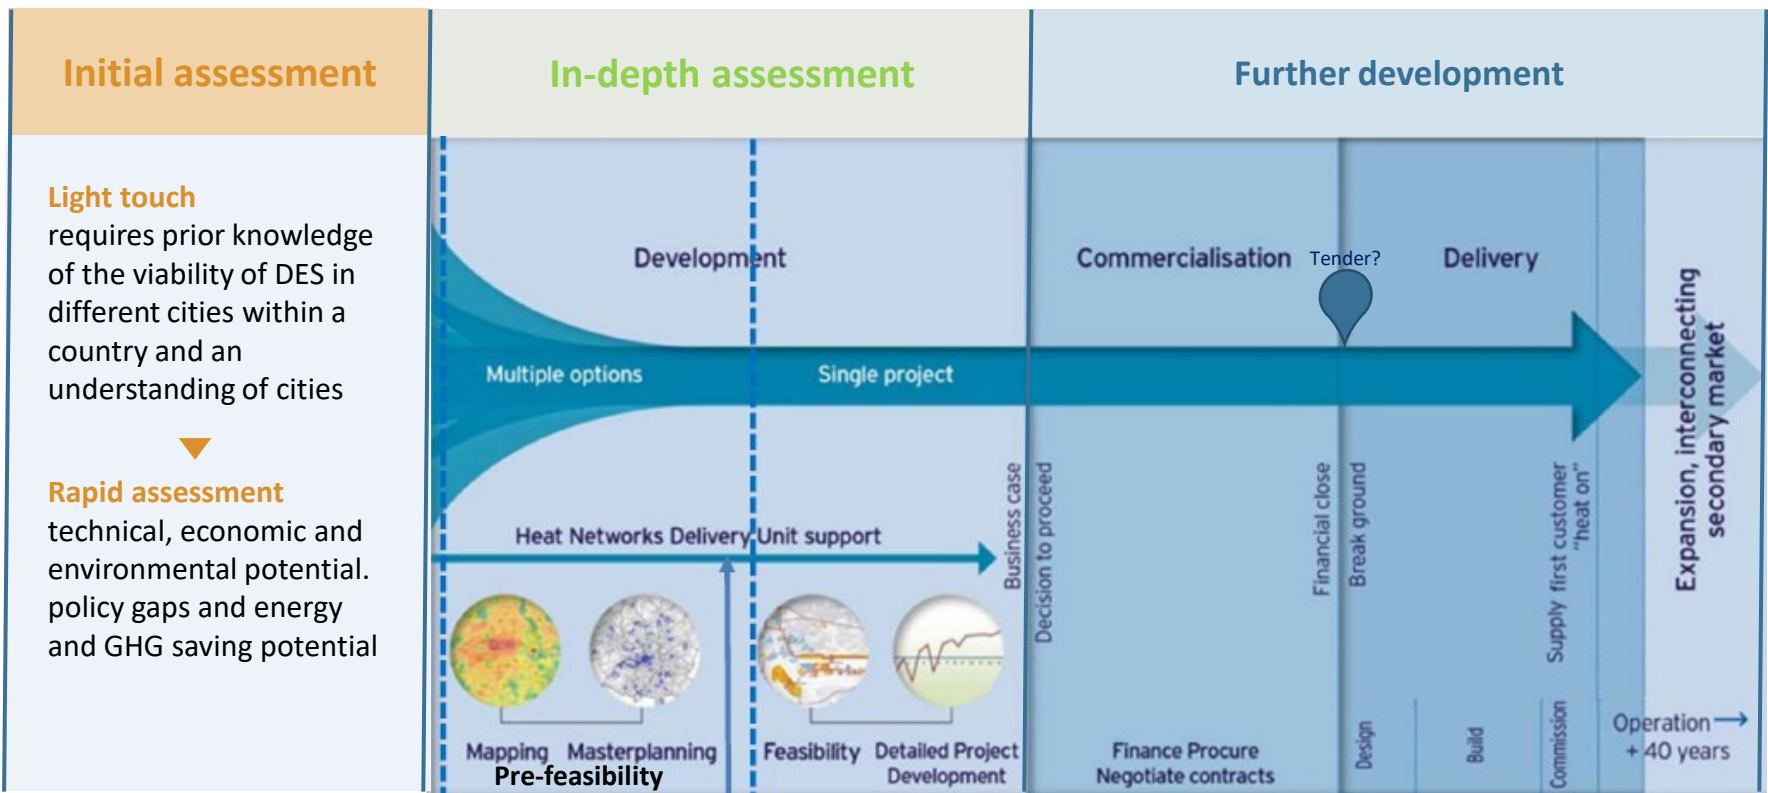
Initial assessment

In-depth assessment

Further development

Light touch
requires prior knowledge of the viability of DES in different cities within a country and an understanding of cities

Rapid assessment
technical, economic and environmental potential. policy gaps and energy and GHG saving potential

Development

Commercialisation

Tender?

Delivery

Multiple options

Single project

Expansion, interconnecting secondary market

Heat Networks Delivery Unit support

Business case

Decision to proceed

Financial close

Break ground

Supply first customer "heat on"

Mapping

Masterplanning

Pre-feasibility

Feasibility

Detailed Project Development

Finance Procure Negotiate contracts

Design

Build

Commission

Operation → + 40 years